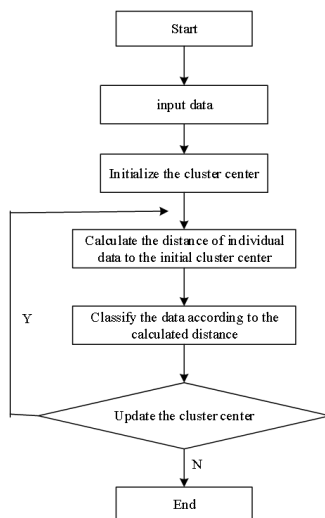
Start

input data

Initialize the cluster center

Calculate the distance of individual data to the initial cluster center

Y

Classify the data according to the calculated distance

Update the cluster center

N

End